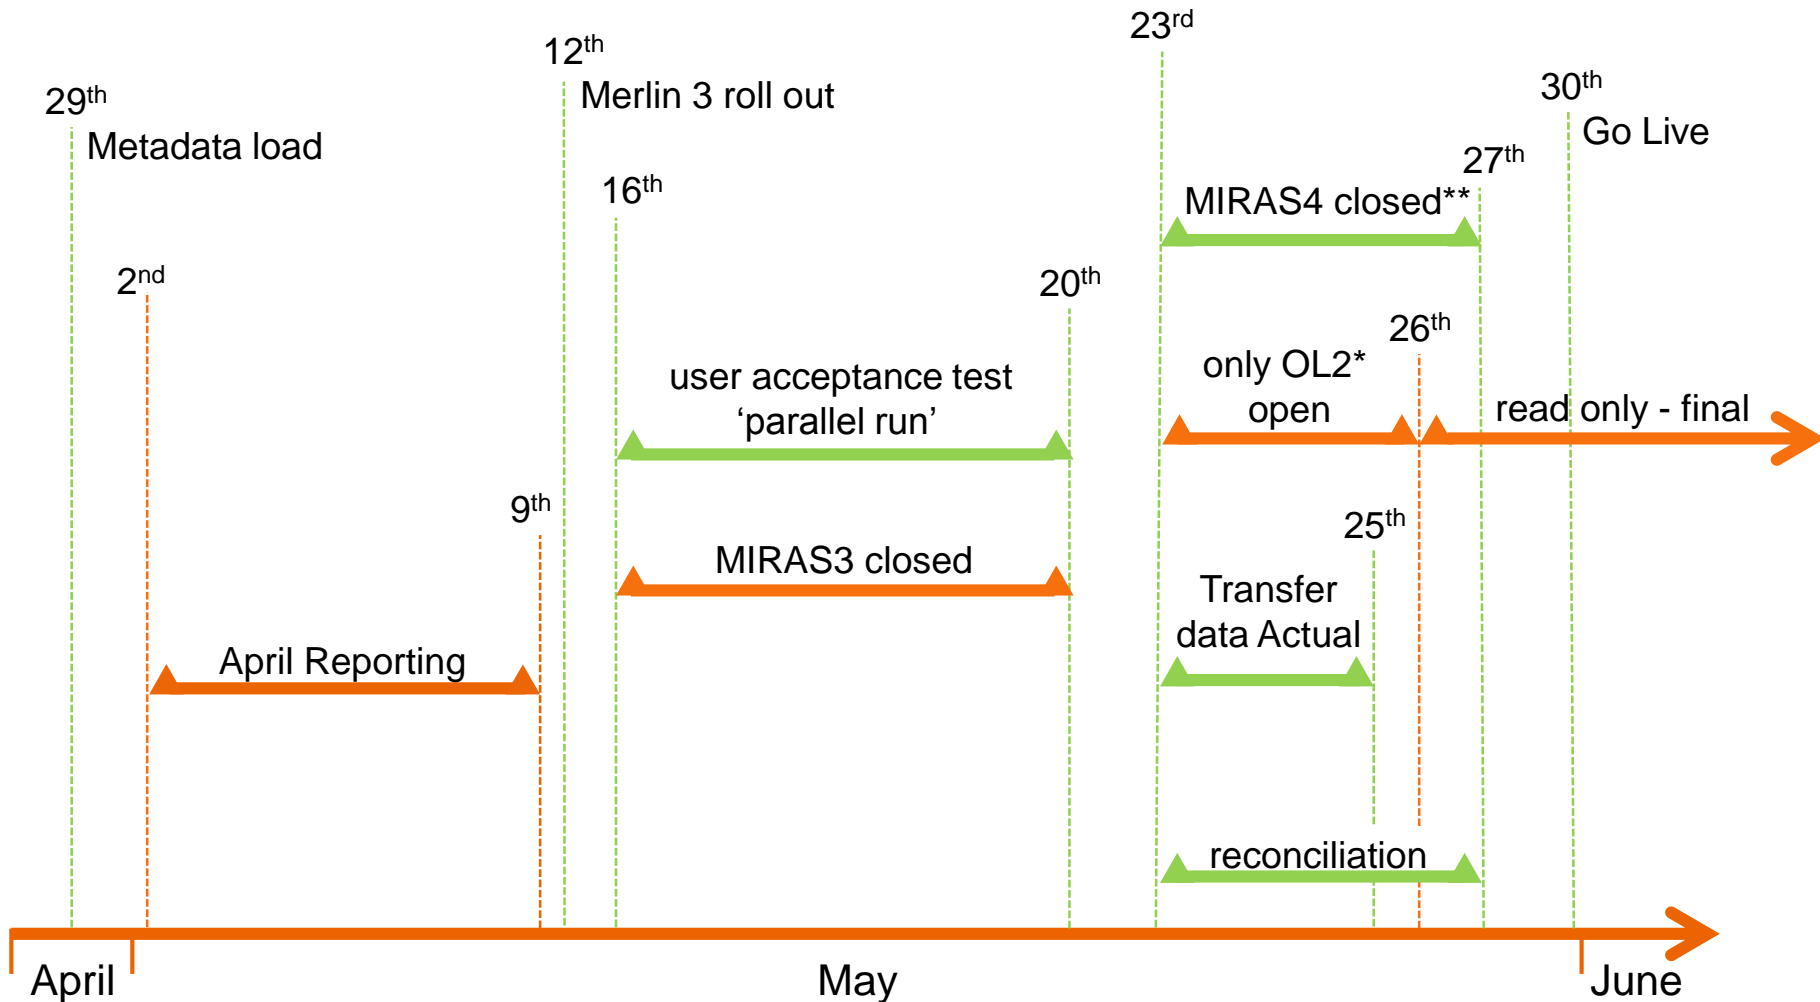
23$^{rd}$

12$^{th}$
Merlin 3 roll out

30$^{th}$
Go Live

29$^{th}$
Metadata load

27$^{th}$

16$^{th}$

MIRAS4 closed**

2$^{nd}$

20$^{th}$

26$^{th}$

user acceptance test
'parallel run'

only OL2*
open

read only - final

9$^{th}$

25$^{th}$

MIRAS3 closed

Transfer
data Actual

April Reporting

reconciliation

April

May

June